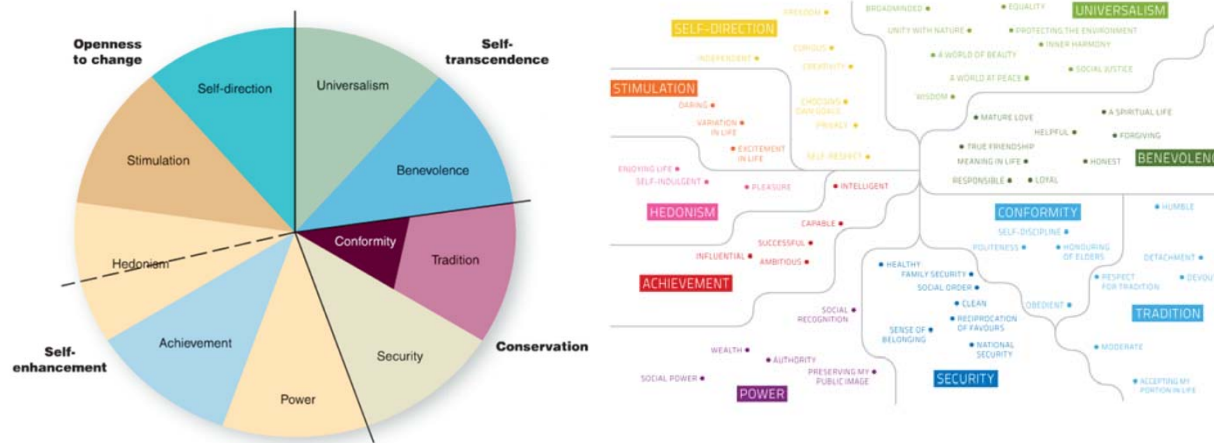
Openness to change

Self-transcendence

Self-enhancement

Conservation

Self-direction

Universalism

Stimulation

Benevolence

Conformity

Tradition

Hedonism

Achievement

Security

Power

SELF-DIRECTION

FREEDOM

CURIOUS

INDEPENDENT

CREATIVITY

CHOOSING OWN GOALS

PRIVACY

SELF-RESPECT

BROADMINDED

EQUALITY

UNIVERSALISM

UNITY WITH NATURE

PROTECTING THE ENVIRONMENT

INNER HARMONY

A WORLD OF BEAUTY

A WORLD AT PEACE

SOCIAL JUSTICE

WISDOM

STIMULATION

DARING

VARIATION IN LIFE

EXCITEMENT IN LIFE

MATURE LOVE

A SPIRITUAL LIFE

HELPFUL

FORGIVING

TRUE FRIENDSHIP

MEANING IN LIFE

HONEST

BENEVOLENC

RESPONSIBLE

LOYAL

ENJOYING LIFE

SELF-INDULGENT

PLEASURE

INTELLIGENT

HEDONISM

CAPABLE

SUCCESSFUL

INFLUENTIAL

AMBITIOUS

ACHIEVEMENT

CONFORMITY

SELF-DISCIPLINE

POLITENESS

HONOURING OF ELDERS

HUMBLE

DETACHMENT

DEVOU

RESPECT FOR TRADITION

HEALTHY

FAMILY SECURITY

SOCIAL ORDER

CLEAN

OBEDIENT

TRADITION

SOCIAL RECOGNITION

SENSE OF BELONGING

RECIPROCATION OF FAVOURS

NATIONAL SECURITY

MODERATE

WEALTH

AUTHORITY

PRESERVING MY PUBLIC IMAGE

SOCIAL POWER

POWER

SECURITY

ACCEPTING MY PORTION IN LIFE